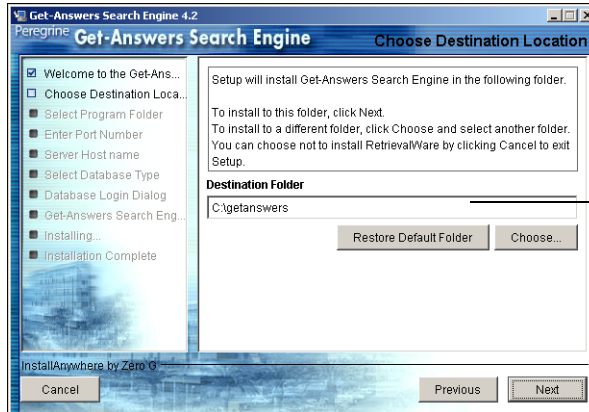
Get-Answers Search Engine 4.2

Peregrine Get-Answers Search Engine

Choose Destination Location

Welcome to the Get-Ans...
Choose Destination Loca...
Select Program Folder
Enter Port Number
Server Host name
Select Database Type
Database Login Dialog
Get-Answers Search Eng...
Installing...
Installation Complete

Setup will install Get-Answers Search Engine in the following folder.

To install to this folder, click Next.
To install to a different folder, click Choose and select another folder.
You can choose not to install RetrievalWare by clicking Cancel to exit Setup.

Destination Folder

C:\getanswers

Restore Default Folder

Choose...

InstallAnywhere by Zero G

Cancel

Previous

Next